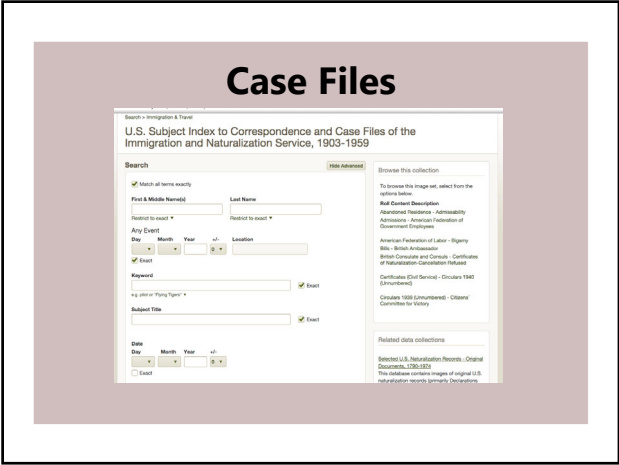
Case Files

Search > Immigration & Travel

U.S. Subject Index to Correspondence and Case Files of the Immigration and Naturalization Service, 1903-1959

Search

Hide Advanced

Match all terms exactly

First & Middle Name(s)

Restrict to exact ▼

Last Name

Restrict to exact ▼

Any Event

Day Month Year +/- Location

0

Exact

Keyword

Exact

e.g. pilot or "Flying Tigers" ▼

Subject Title

Exact

Date

Day Month Year +/-

0

Exact

Browse this collection

To browse this image set, select from the options below.

Roll Content Description

Abandoned Residence - Admissability

Admissions - American Federation of Government Employees

American Federation of Labor - Bigamy

Bills - British Ambassador

British Consulate and Consuls - Certificates of Naturalization-Cancellation Refused

Certificates (Civil Service) - Circulars 1940 (Unnumbered)

Circulars 1939 (Unnumbered) - Citizens' Committee for Victory

Related data collections

Selected U.S. Naturalization Records - Original Documents, 1790-1974

This database contains images of original U.S. naturalization records (primarily Declarations